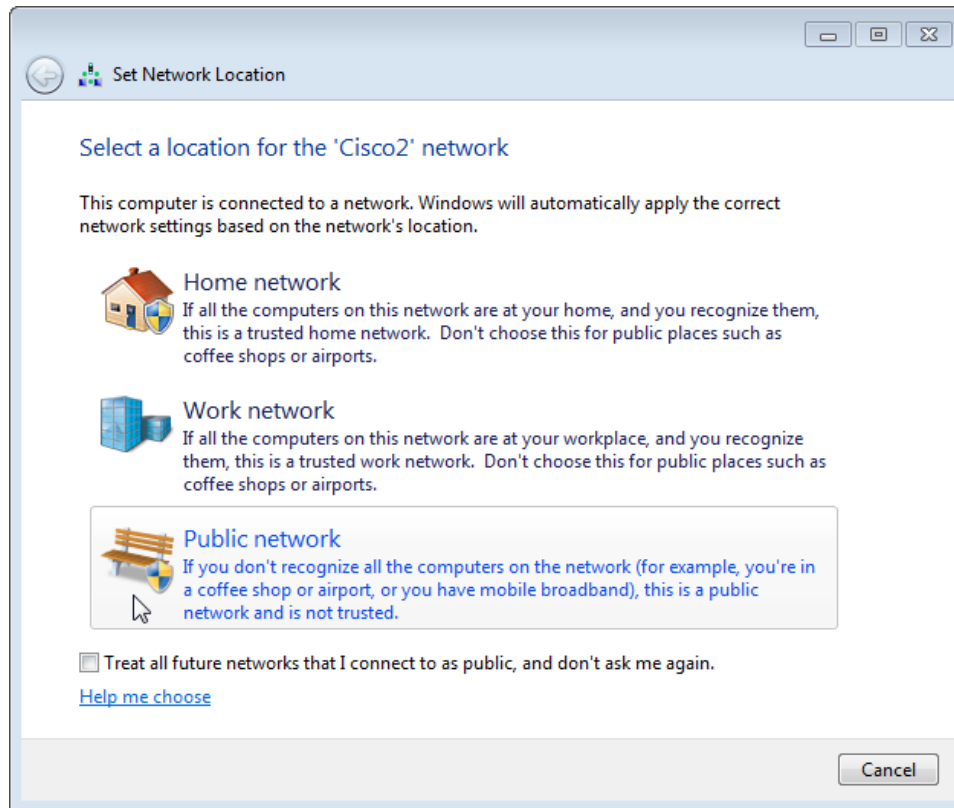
Set Network Location

Select a location for the 'Cisco2' network

This computer is connected to a network. Windows will automatically apply the correct network settings based on the network's location.

Home network
If all the computers on this network are at your home, and you recognize them, this is a trusted home network. Don't choose this for public places such as coffee shops or airports.

Work network
If all the computers on this network are at your workplace, and you recognize them, this is a trusted work network. Don't choose this for public places such as coffee shops or airports.

Public network
If you don't recognize all the computers on the network (for example, you're in a coffee shop or airport, or you have mobile broadband), this is a public network and is not trusted.

Treat all future networks that I connect to as public, and don't ask me again.

Help me choose

Cancel